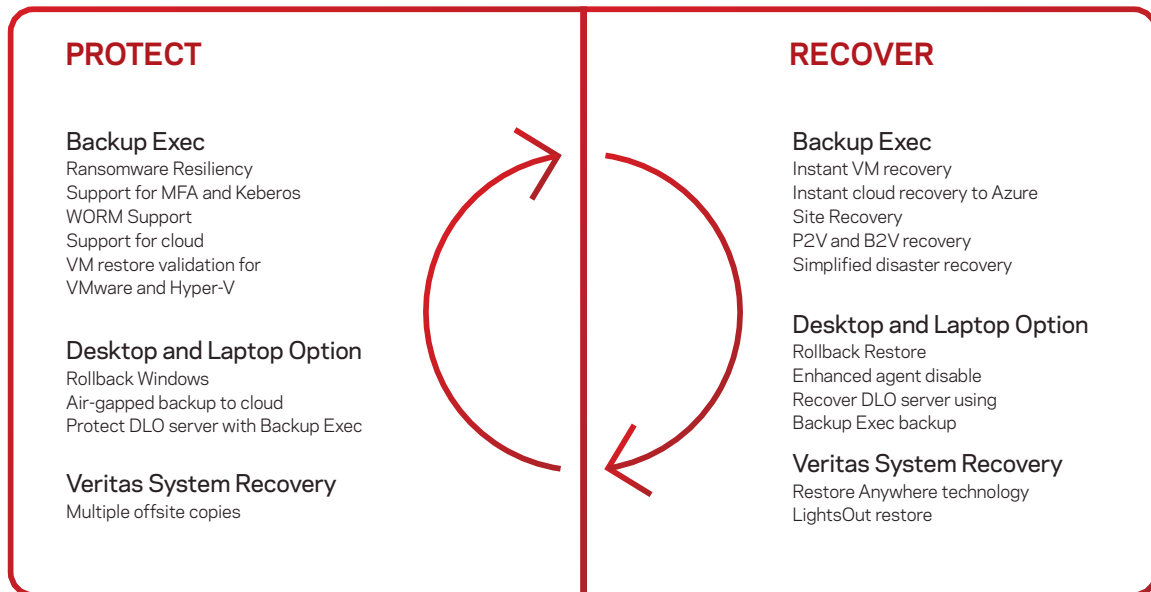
PROTECT

Backup Exec
Ransomware Resiliency
Support for MFA and Keberos
WORM Support
Support for cloud
VM restore validation for VMware and Hyper-V

Desktop and Laptop Option
Rollback Windows
Air-gapped backup to cloud
Protect DLO server with Backup Exec

Veritas System Recovery
Multiple offsite copies

RECOVER

Backup Exec
Instant VM recovery
Instant cloud recovery to Azure
Site Recovery
P2V and B2V recovery
Simplified disaster recovery

Desktop and Laptop Option
Rollback Restore
Enhanced agent disable
Recover DLO server using Backup Exec backup

Veritas System Recovery
Restore Anywhere technology
LightsOut restore